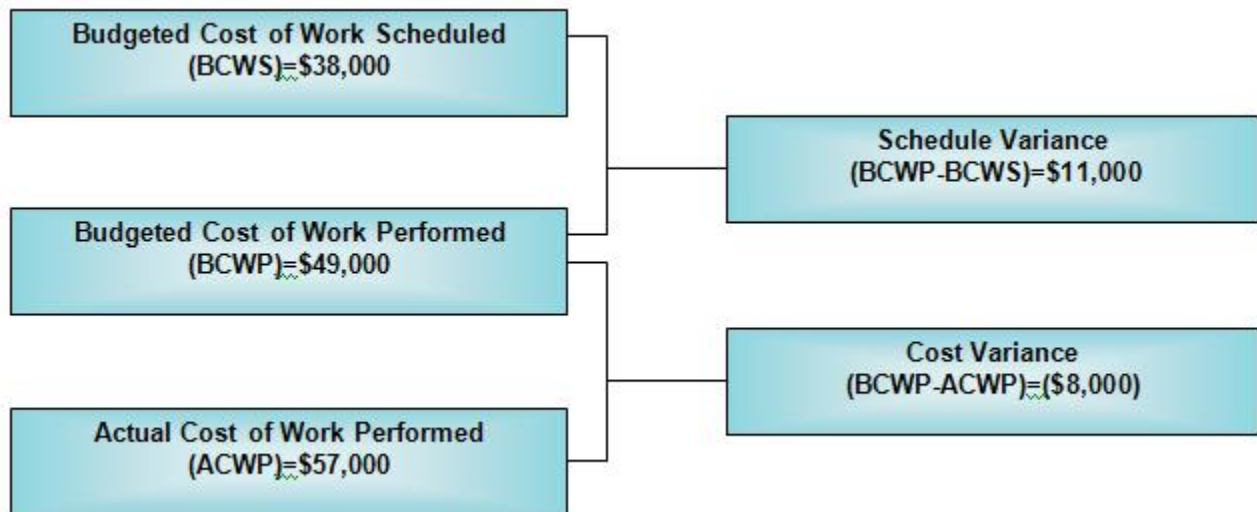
Budgeted Cost of Work Scheduled (BCWS)=$38,000

Schedule Variance (BCWP-BCWS)=$11,000

Budgeted Cost of Work Performed (BCWP)=$49,000

Cost Variance (BCWP-ACWP)=($8,000)

Actual Cost of Work Performed (ACWP)=$57,000